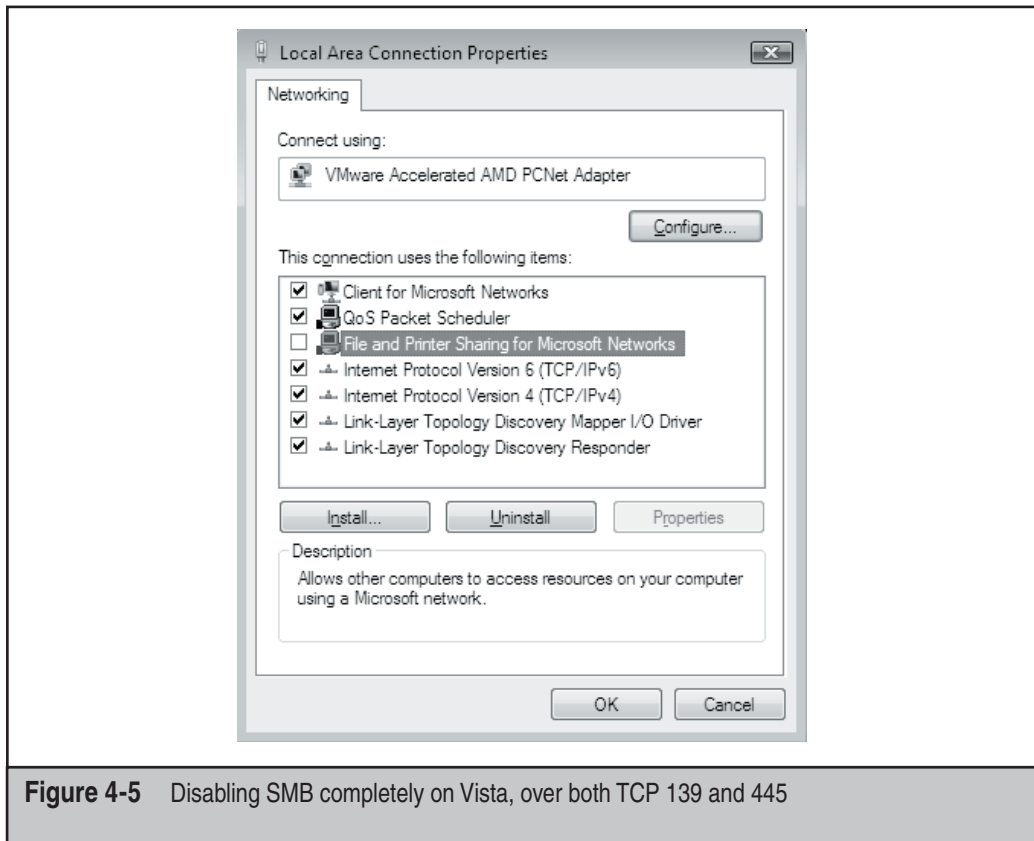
Local Area Connection Properties

Networking

Connect using:

VMware Accelerated AMD PCNet Adapter

Configure...

This connection uses the following items:

Client for Microsoft Networks
QoS Packet Scheduler
File and Printer Sharing for Microsoft Networks
Internet Protocol Version 6 (TCP/IPv6)
Internet Protocol Version 4 (TCP/IPv4)
Link-Layer Topology Discovery Mapper I/O Driver
Link-Layer Topology Discovery Responder

Install... Uninstall Properties

Description

Allows other computers to access resources on your computer using a Microsoft network.

OK Cancel

**Figure 4-5** Disabling SMB completely on Vista, over both TCP 139 and 445